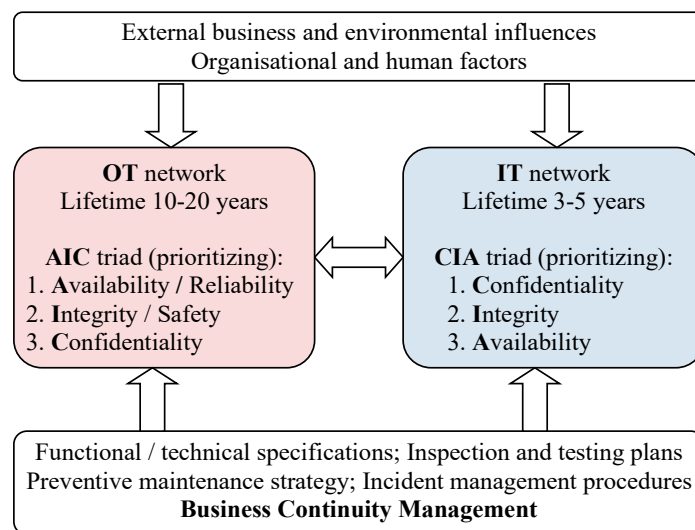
External business and environmental influences
Organisational and human factors

OT network
Lifetime 10-20 years

AIC triad (prioritizing):
1. Availability / Reliability
2. Integrity / Safety
3. Confidentiality

IT network
Lifetime 3-5 years

CIA triad (prioritizing):
1. Confidentiality
2. Integrity
3. Availability

Functional / technical specifications; Inspection and testing plans
Preventive maintenance strategy; Incident management procedures
Business Continuity Management